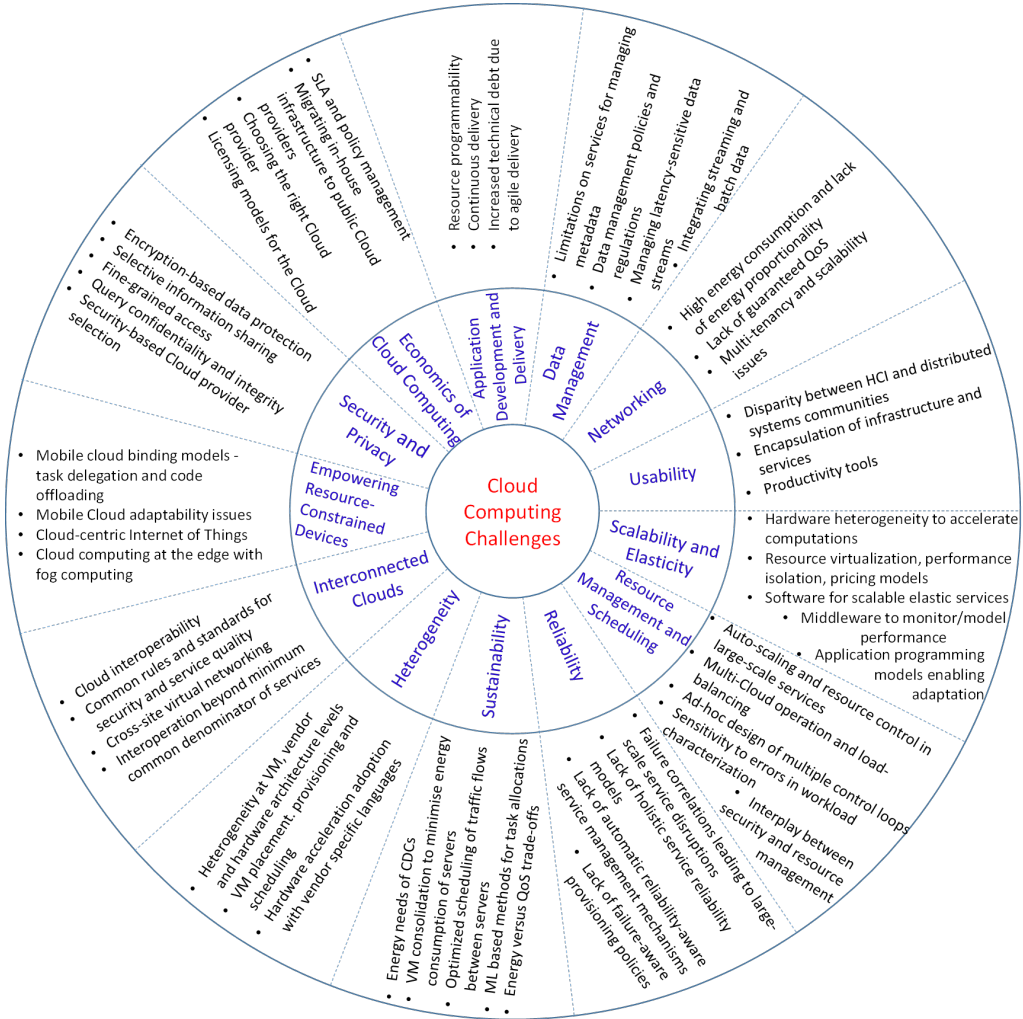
Cloud Computing Challenges

Economics of Cloud Computing
• SLA and policy management
• Migrating in-house infrastructure to public Cloud providers
• Choosing the right Cloud provider
• Licensing models for the Cloud

Application Development and Delivery
• Resource programmability
• Continuous delivery
• Increased technical debt due to agile delivery

Data Management
• Limitations on services for managing metadata
• Data management policies and regulations
• Managing latency-sensitive data streams
• Integrating streaming and batch data

Networking
• High energy consumption and lack of energy proportionality
• Lack of guaranteed QoS
• Multi-tenancy and scalability issues

Usability
• Disparity between HCI and distributed systems communities
• Encapsulation of infrastructure and services
• Productivity tools

Scalability and Elasticity
• Hardware heterogeneity to accelerate computations
• Resource virtualization, performance isolation, pricing models
• Software for scalable elastic services
• Middleware to monitor/model performance
• Application programming models enabling adaptation

Resource Management and Scheduling
• Auto-scaling and resource control in large-scale services
• Multi-Cloud operation and load-balancing
• Ad-hoc design of multiple control loops
• Sensitivity to errors in workload characterization
• Interplay between security and resource management

Reliability
• Failure correlations leading to large-scale service disruptions
• Lack of holistic service reliability models
• Lack of automatic reliability-aware service management mechanisms
• Lack of failure-aware provisioning policies

Sustainability
• Energy needs of CDCs
• VM consolidation to minimise energy consumption of servers
• Optimized scheduling of traffic flows between servers
• ML based methods for task allocations
• Energy versus QoS trade-offs

Heterogeneity
• Heterogeneity at VM, vendor and hardware architecture levels
• VM placement, provisioning and scheduling
• Hardware acceleration adoption with vendor specific languages

Interconnected Clouds
• Cloud interoperability
• Common rules and standards for security and service quality
• Cross-site virtual networking
• Interoperation beyond minimum common denominator of services

Empowering Resource-Constrained Devices
• Mobile cloud binding models - task delegation and code offloading
• Mobile Cloud adaptability issues
• Cloud-centric Internet of Things
• Cloud computing at the edge with fog computing

Security and Privacy
• Encryption-based data protection
• Selective information sharing
• Fine-grained access
• Query confidentiality and integrity
• Security-based Cloud provider selection